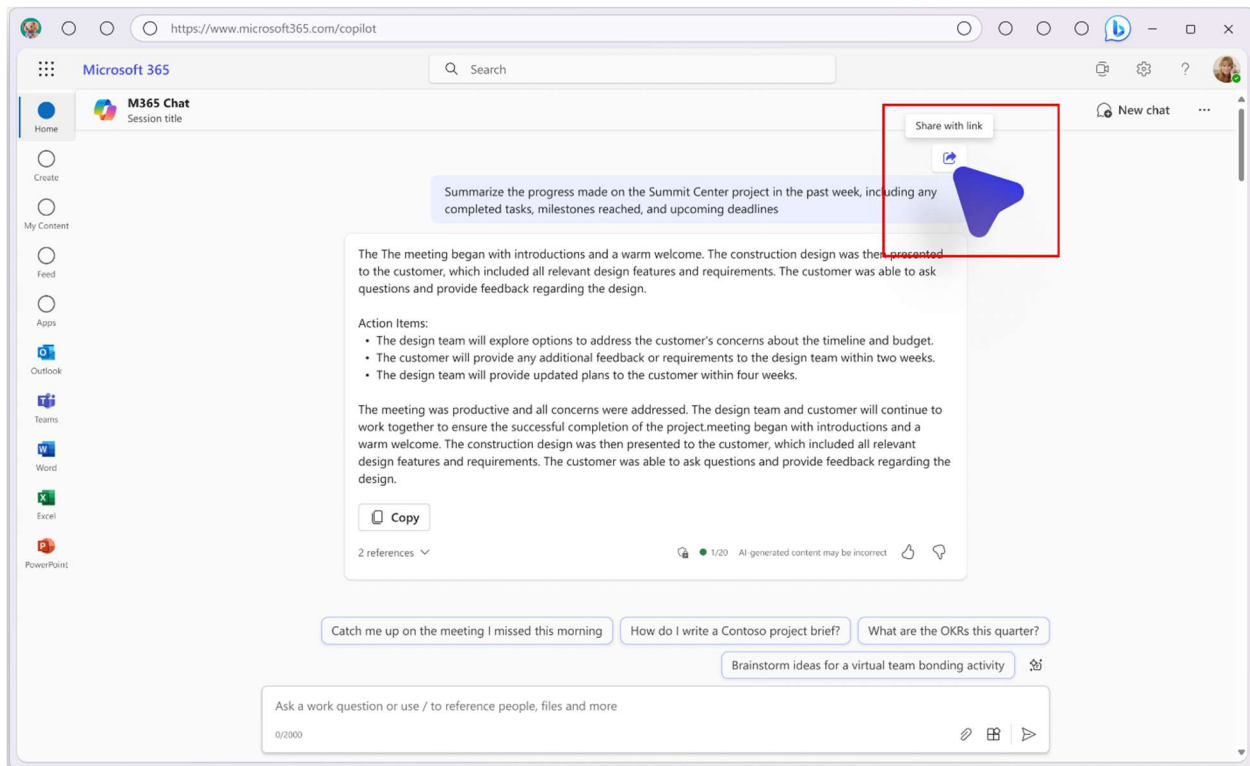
https://www.microsoft365.com/copilot

Microsoft 365

Search

Home

Create

My Content

Feed

Apps

Outlook

Teams

Word

Excel

PowerPoint

M365 Chat
Session title

New chat

...

Share with link

Summarize the progress made on the Summit Center project in the past week, including any completed tasks, milestones reached, and upcoming deadlines

The The meeting began with introductions and a warm welcome. The construction design was then presented to the customer, which included all relevant design features and requirements. The customer was able to ask questions and provide feedback regarding the design.

Action Items:
• The design team will explore options to address the customer's concerns about the timeline and budget.
• The customer will provide any additional feedback or requirements to the design team within two weeks.
• The design team will provide updated plans to the customer within four weeks.

The meeting was productive and all concerns were addressed. The design team and customer will continue to work together to ensure the successful completion of the project.meeting began with introductions and a warm welcome. The construction design was then presented to the customer, which included all relevant design features and requirements. The customer was able to ask questions and provide feedback regarding the design.

Copy

2 references

1/20 AI-generated content may be incorrect

Catch me up on the meeting I missed this morning

How do I write a Contoso project brief?

What are the OKRs this quarter?

Brainstorm ideas for a virtual team bonding activity

Ask a work question or use / to reference people, files and more

0/2000